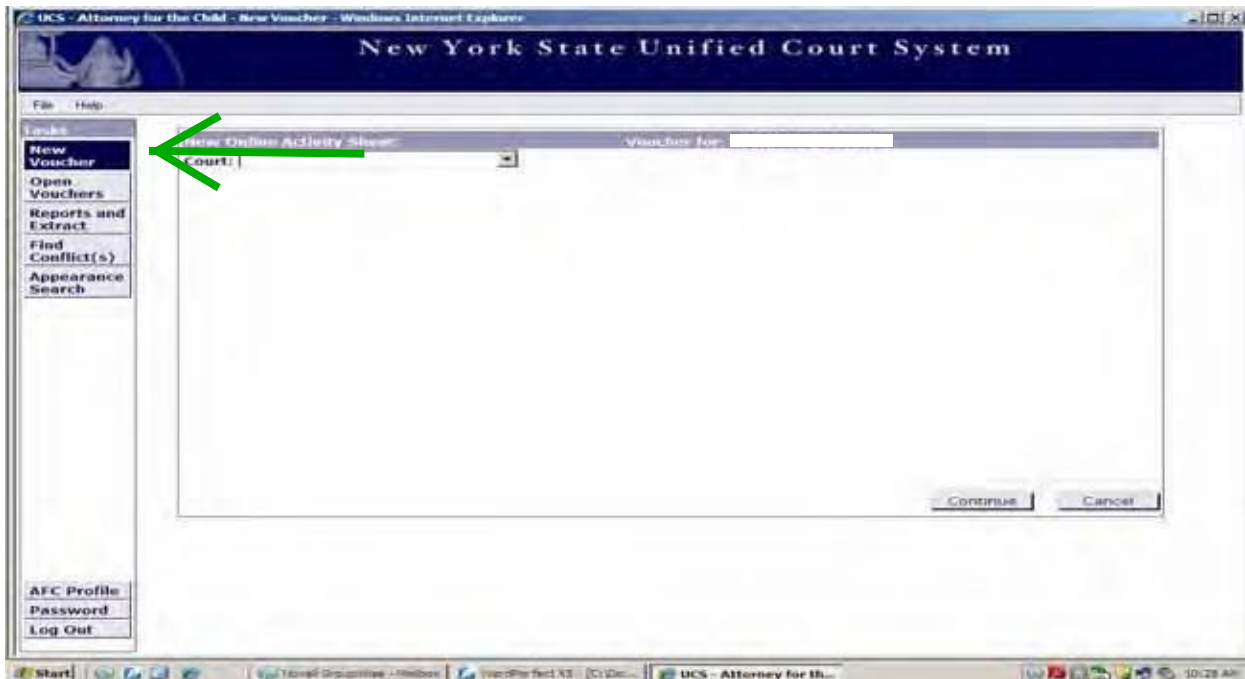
UCS - Attorney for the Child - New Voucher - Windows Internet Explorer

New York State Unified Court System

File Help

Tasks

New Voucher

Open Vouchers

Reports and Extract

Find Conflict(s)

Appearance Search

AFC Profile

Password

Log Out

New Online Activity Sheet

Voucher for:

Court:

Continue

Cancel

Start

Novell GroupWise - Mailbox

WordPerfect X3 - [C:\Doc...

UCS - Attorney for th...

10:28 AM